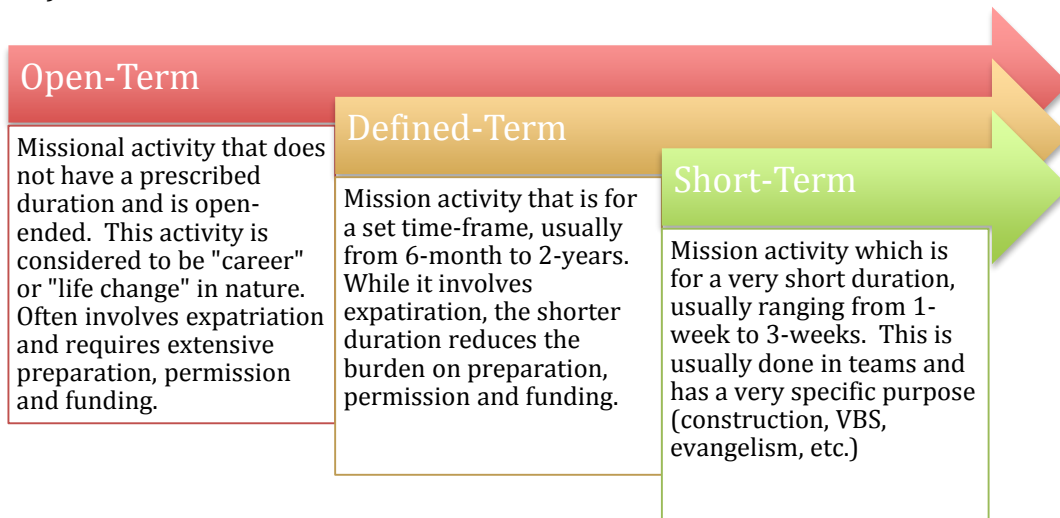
Open-Term

Missional activity that does not have a prescribed duration and is open-ended. This activity is considered to be "career" or "life change" in nature. Often involves expatriation and requires extensive preparation, permission and funding.

Defined-Term

Mission activity that is for a set time-frame, usually from 6-month to 2-years. While it involves expatiration, the shorter duration reduces the burden on preparation, permission and funding.

Short-Term

Mission activity which is for a very short duration, usually ranging from 1-week to 3-weeks. This is usually done in teams and has a very specific purpose (construction, VBS, evangelism, etc.)